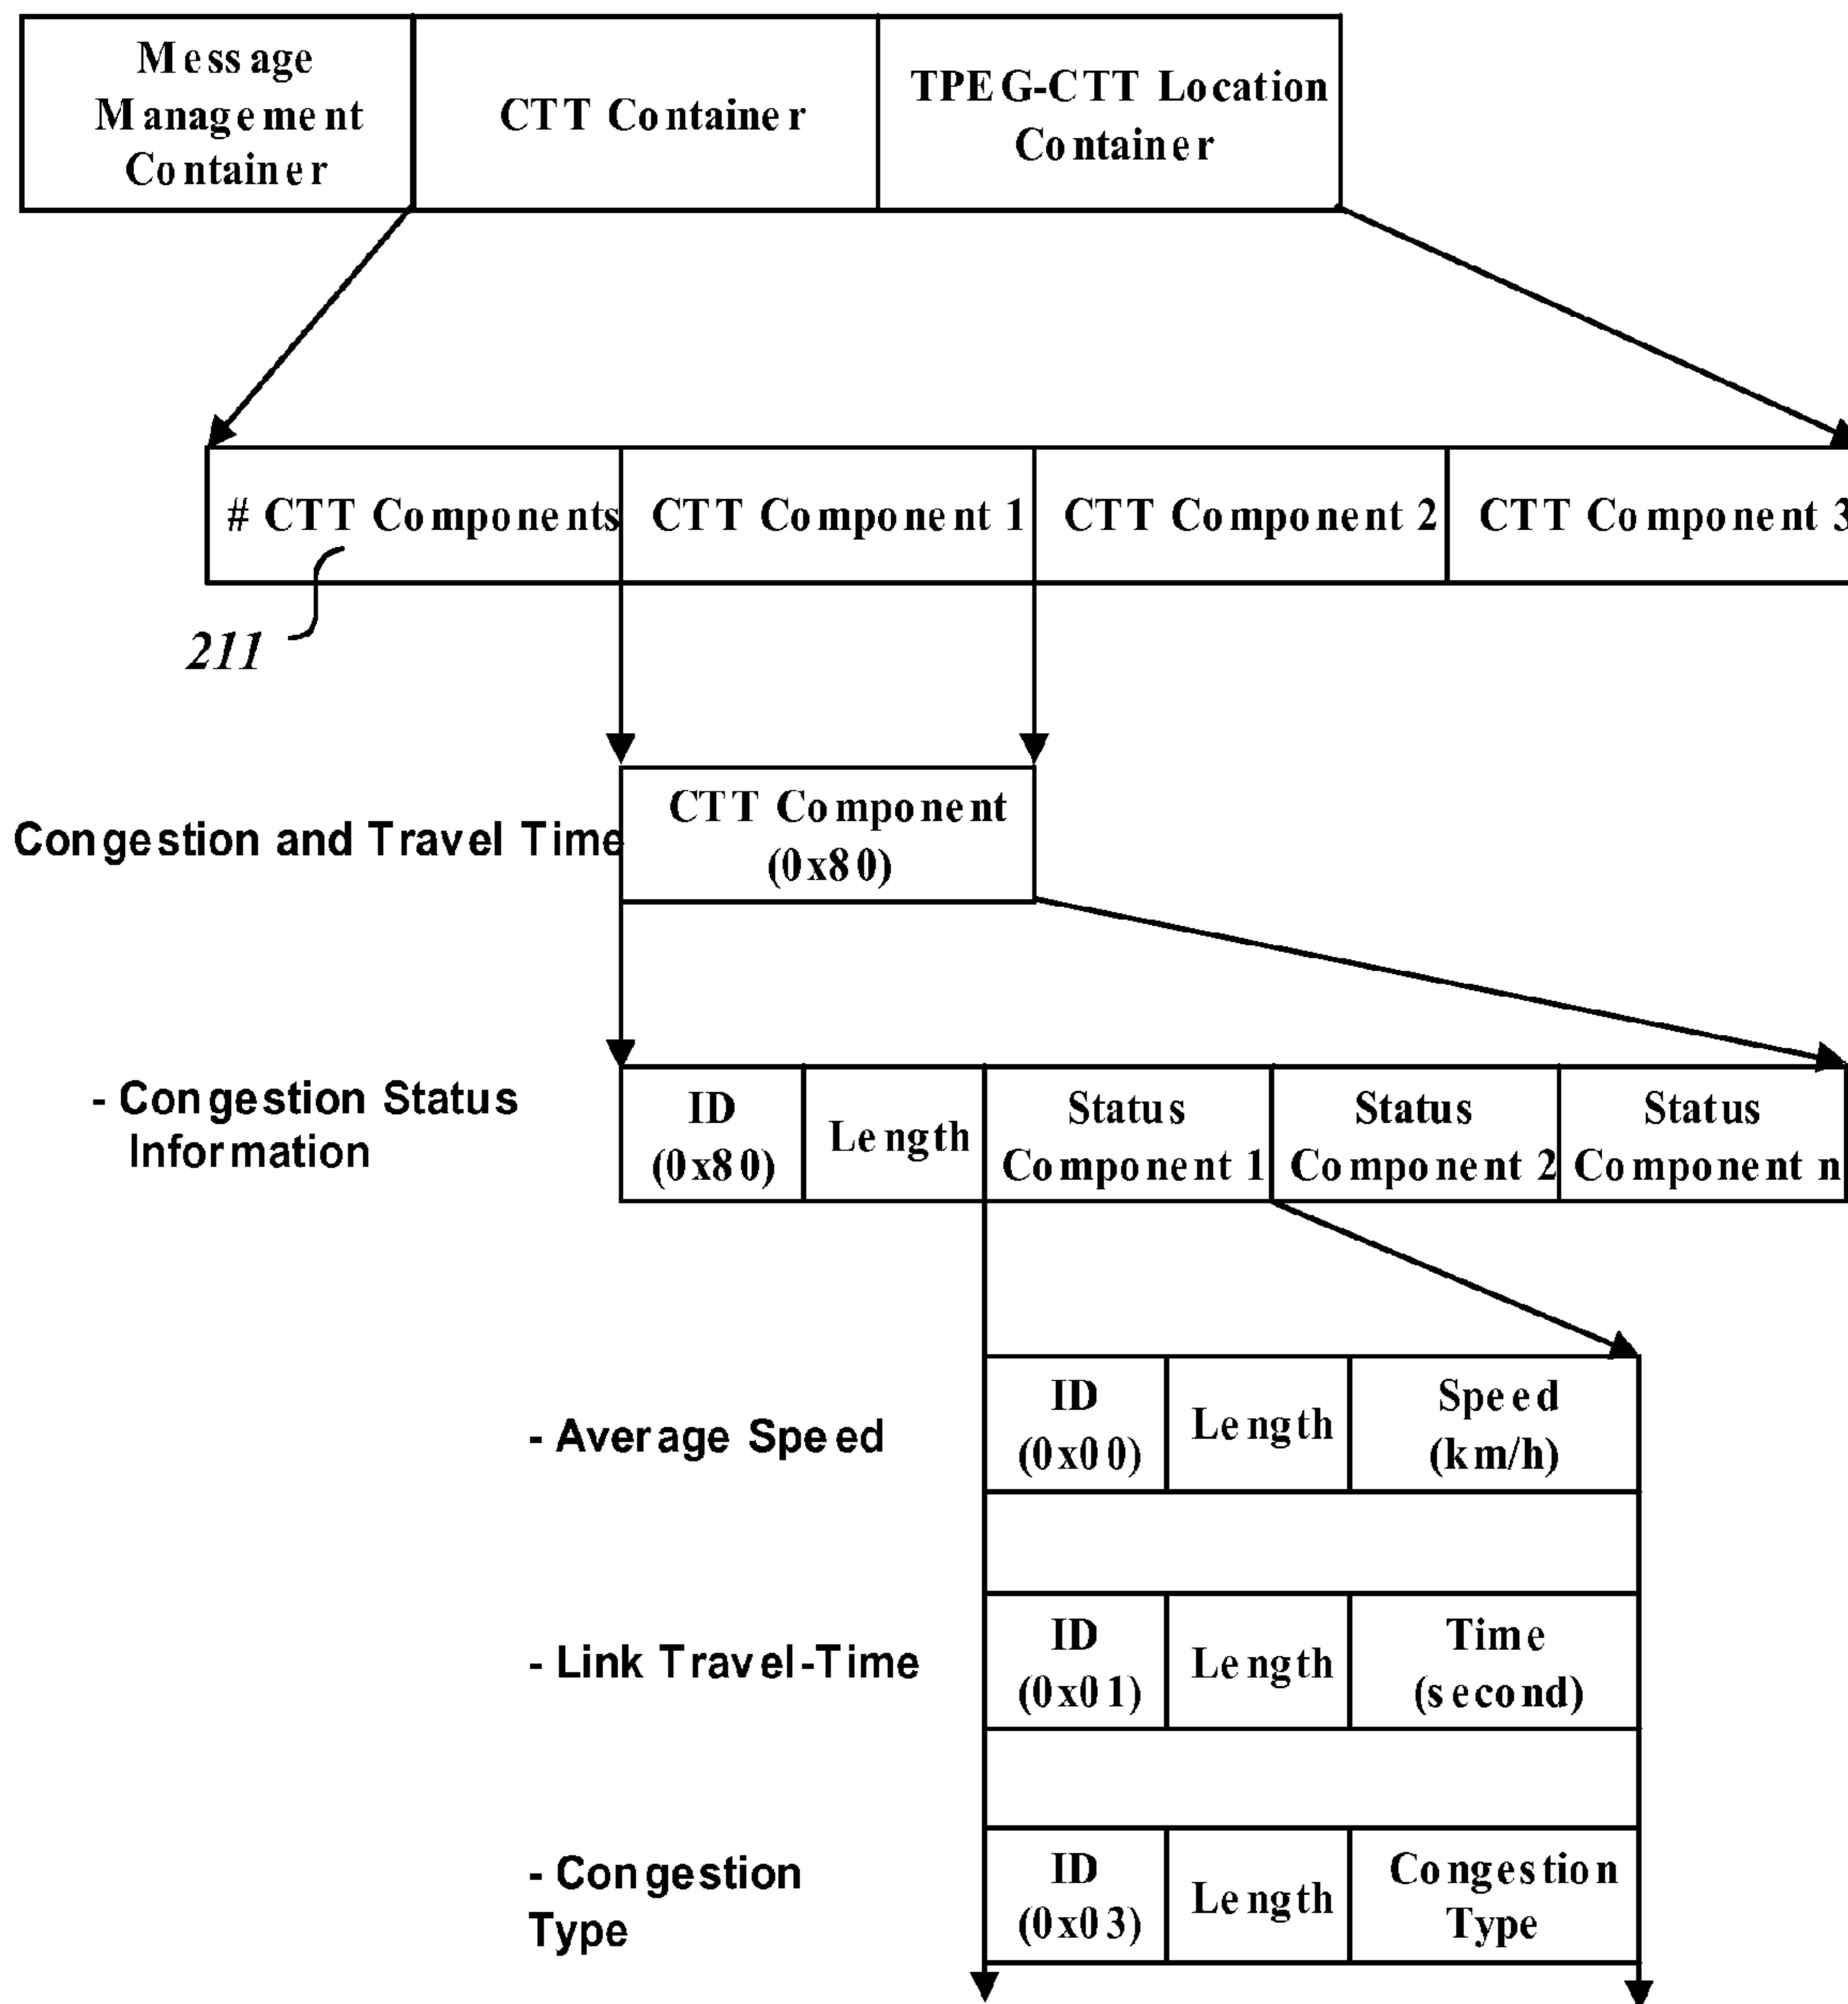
Message Management Container

CTT Container

TPEG-CTT Location Container

# CTT Components

CTT Component 1

CTT Component 2

CTT Component 3

211

Congestion and Travel Time

CTT Component (0x80)

- Congestion Status Information

ID (0x80)

Length

Status Component 1

Status Component 2

Status Component n

- Average Speed

ID (0x00)

Length

Speed (km/h)

- Link Travel-Time

ID (0x01)

Length

Time (second)

- Congestion Type

ID (0x03)

Length

Congestion Type